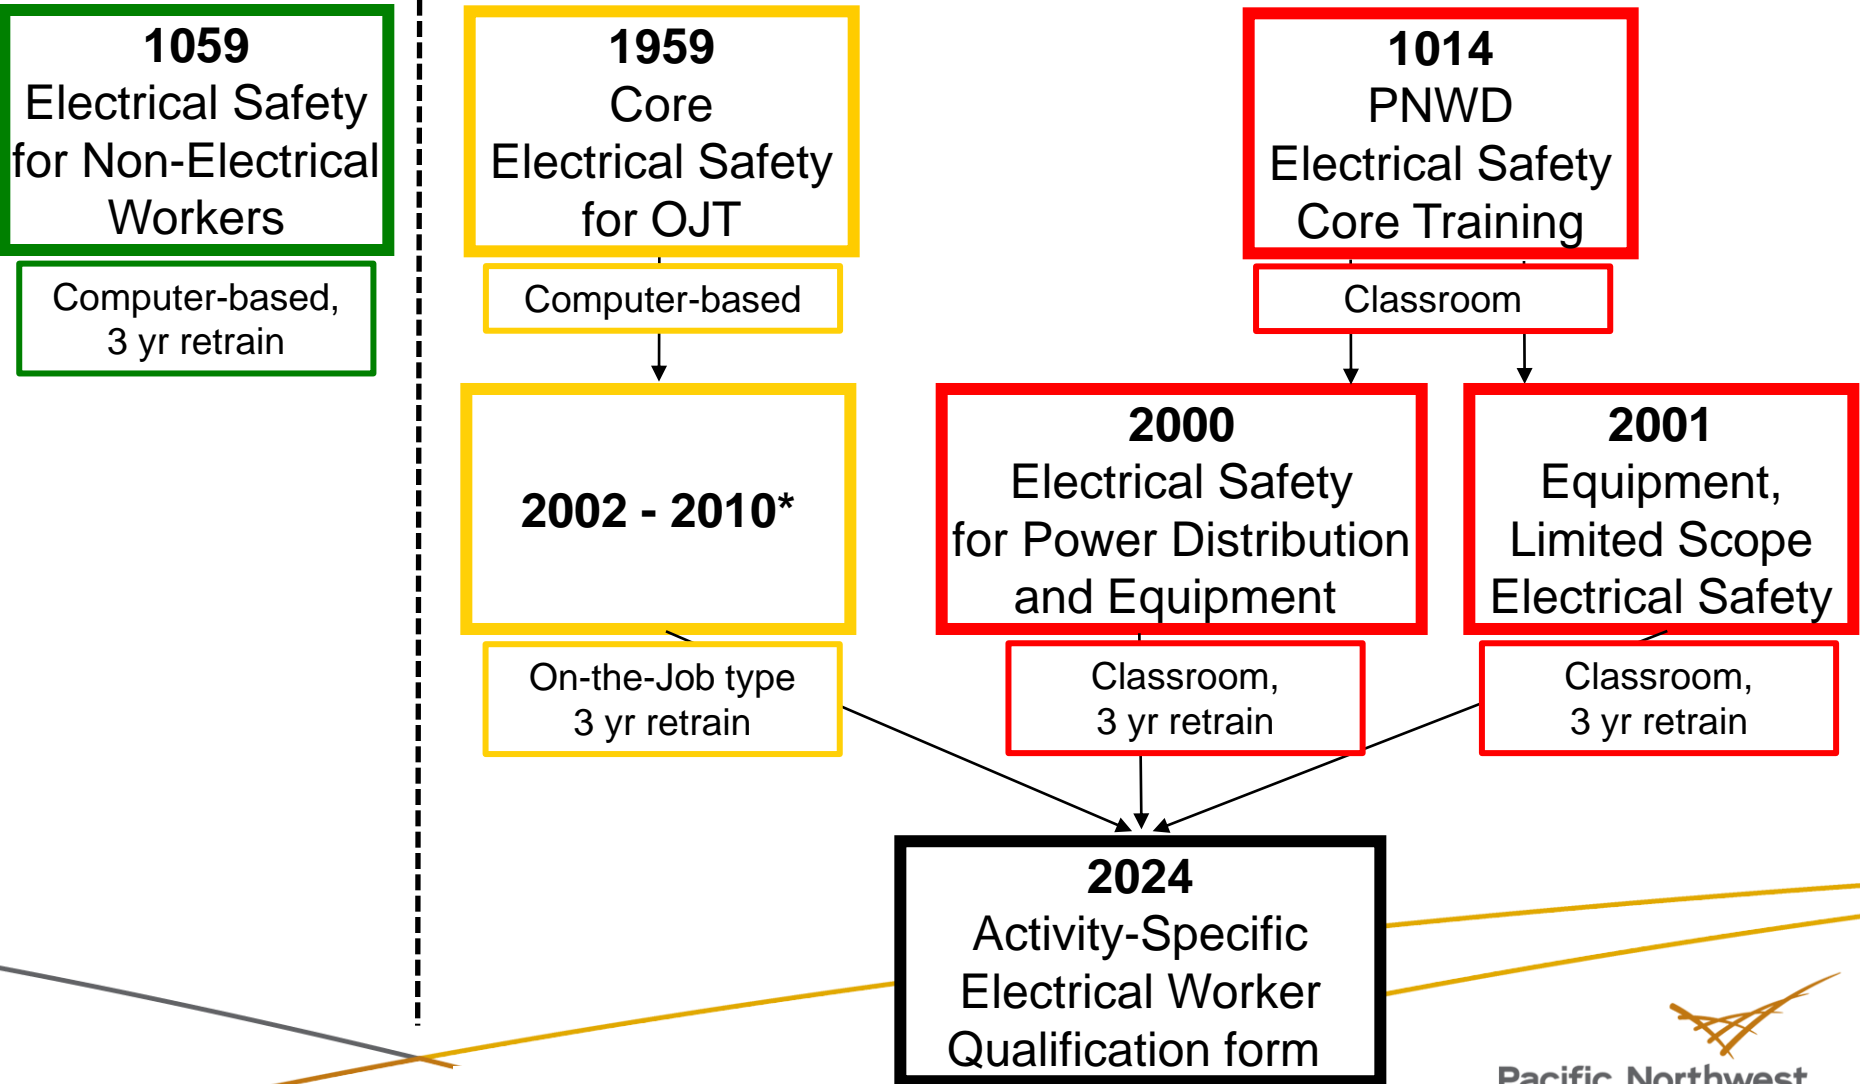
**1059**
Electrical Safety for Non-Electrical Workers

Computer-based, 3 yr retrain

**1959**
Core Electrical Safety for OJT

Computer-based

**2002 - 2010***

On-the-Job type 3 yr retrain

**1014**
PNWD Electrical Safety Core Training

Classroom

**2000**
Electrical Safety for Power Distribution and Equipment

Classroom, 3 yr retrain

**2001**
Equipment, Limited Scope Electrical Safety

Classroom, 3 yr retrain

**2024**
Activity-Specific Electrical Worker Qualification form

Pacific Northwest